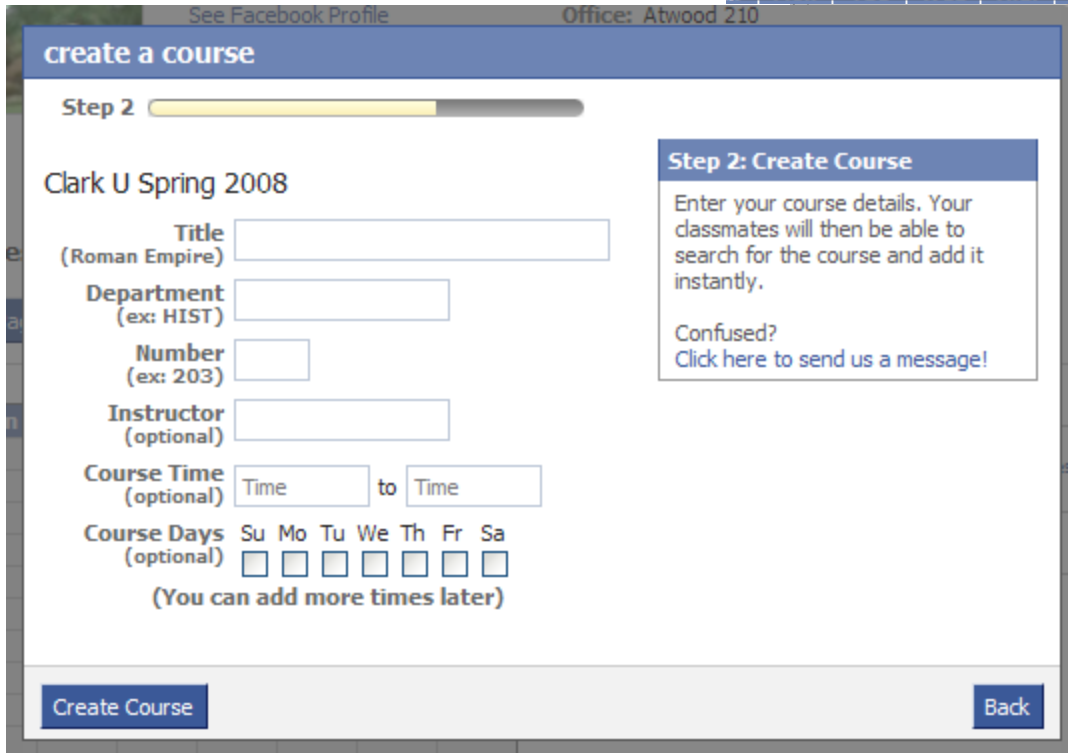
See Facebook Profile
Office: Atwood 210

create a course

Step 2

Clark U Spring 2008

Title
(Roman Empire)

Department
(ex: HIST)

Number
(ex: 203)

Instructor
(optional)

Course Time
(optional)
Time
to
Time

Course Days
(optional)
Su Mo Tu We Th Fr Sa

(You can add more times later)

Step 2: Create Course

Enter your course details. Your classmates will then be able to search for the course and add it instantly.

Confused?
Click here to send us a message!

Create Course

Back